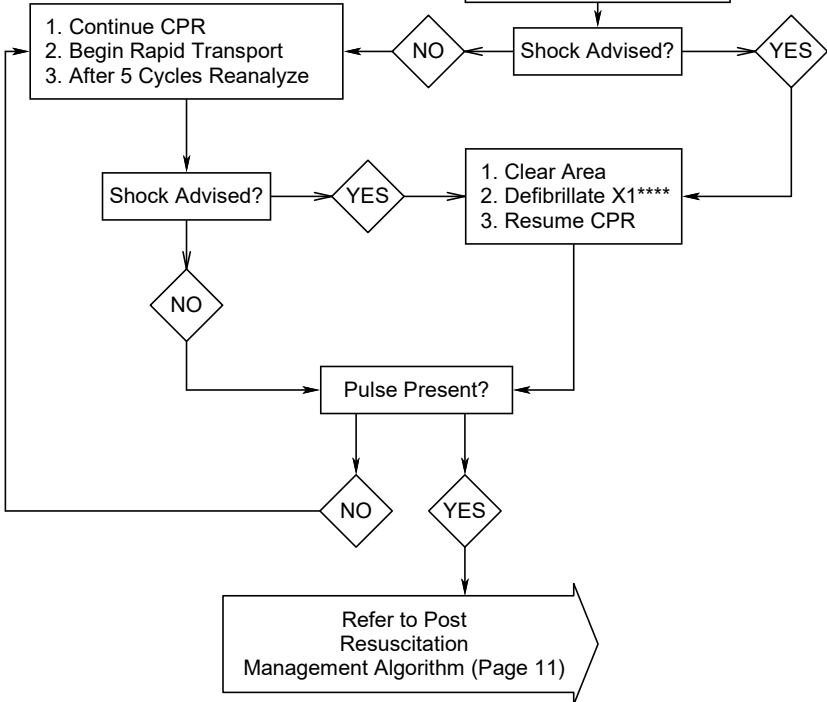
1. Continue CPR
2. Begin Rapid Transport
3. After 5 Cycles Reanalyze

NO

Shock Advised?

YES

Shock Advised?

YES

1. Clear Area
2. Defibrillate X1****
3. Resume CPR

NO

Pulse Present?

NO

YES

Refer to Post Resuscitation Management Algorithm (Page 11)